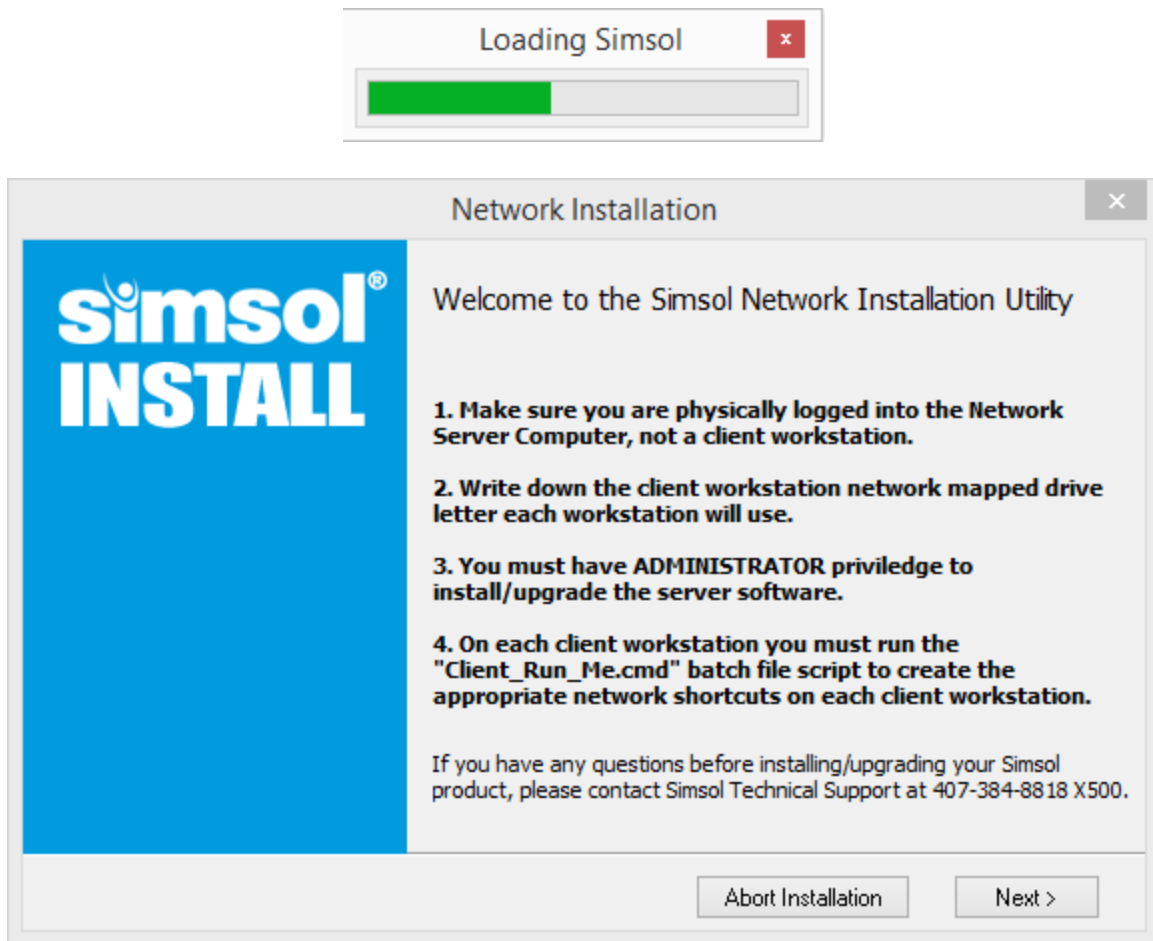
Loading Simsol

x

Network Installation

×

simsol®
INSTALL

Welcome to the Simsol Network Installation Utility

1. Make sure you are physically logged into the Network Server Computer, not a client workstation.

2. Write down the client workstation network mapped drive letter each workstation will use.

3. You must have ADMINISTRATOR priviledge to install/upgrade the server software.

4. On each client workstation you must run the "Client_Run_Me.cmd" batch file script to create the appropriate network shortcuts on each client workstation.

If you have any questions before installing/upgrading your Simsol product, please contact Simsol Technical Support at 407-384-8818 X500.

Abort Installation

Next >